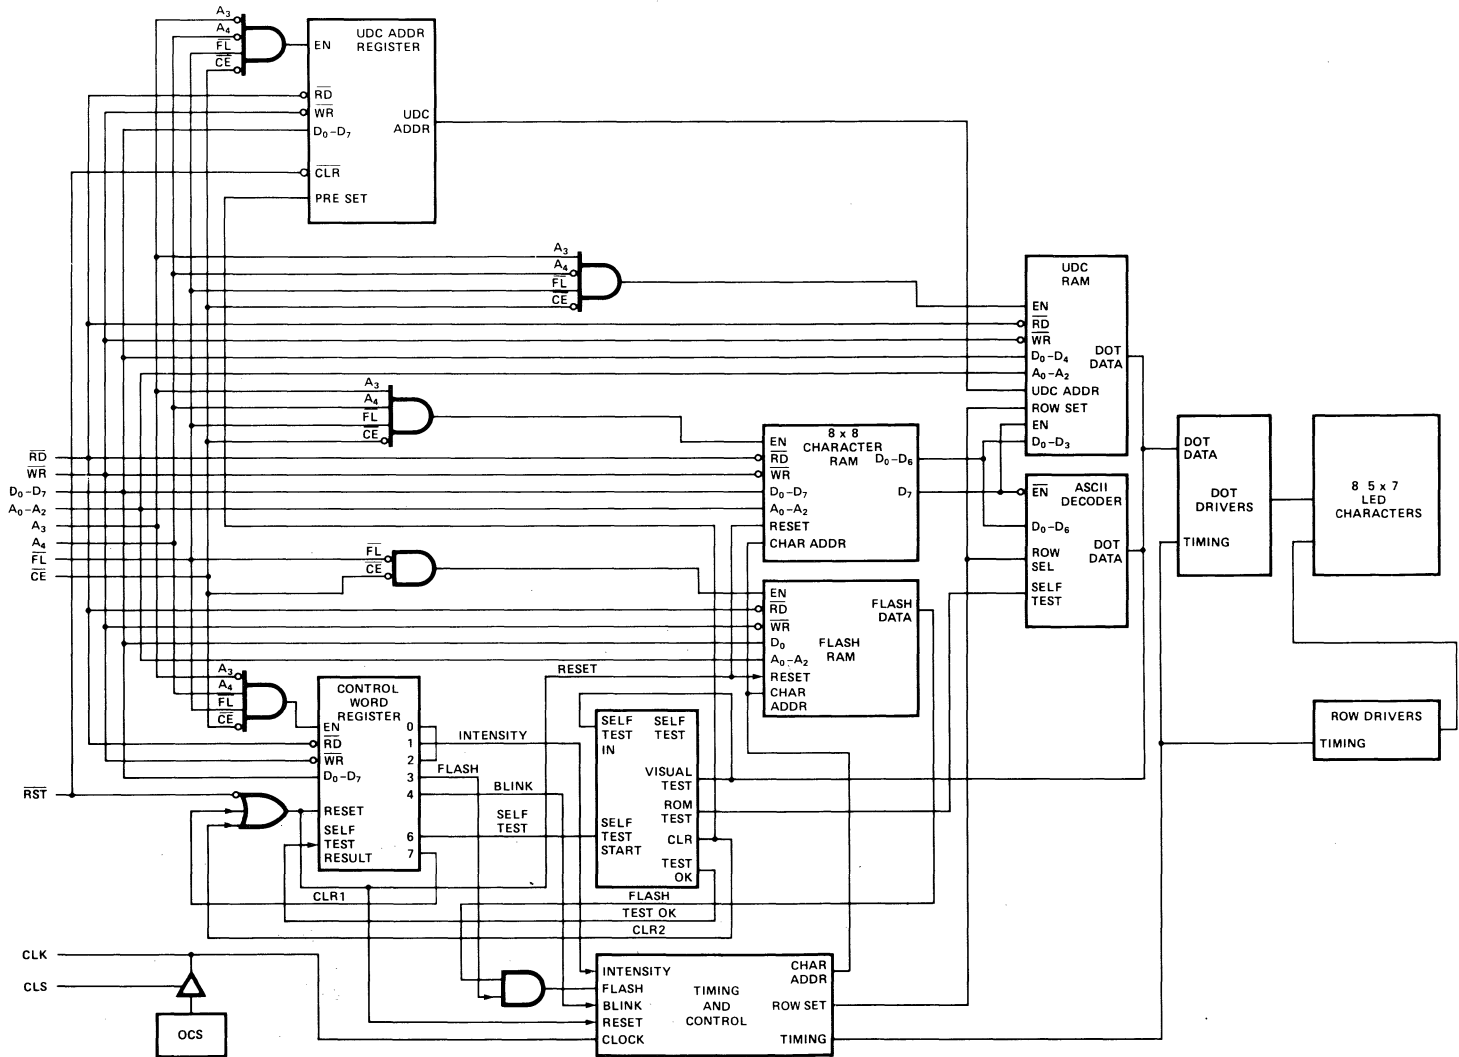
$A_3$
$A_4$
$\overline{FL}$
$\overline{CE}$
EN
UDC ADDR REGISTER
$\overline{RD}$
$\overline{WR}$
$D_0$–$D_7$
UDC ADDR
$\overline{CLR}$
PRE SET

$A_3$
$A_4$
$\overline{FL}$
$\overline{CE}$

UDC RAM
EN
$\overline{RD}$
$\overline{WR}$
$D_0$–$D_4$
$A_0$–$A_2$
UDC ADDR
ROW SET
EN
$D_0$–$D_3$
DOT DATA

$A_3$
$A_4$
FL
$\overline{CE}$

8 x 8 CHARACTER RAM
EN
$\overline{RD}$
$\overline{WR}$
$D_0$–$D_7$
$A_0$–$A_2$
RESET
CHAR ADDR
$D_0$–$D_6$
$D_7$

$\overline{EN}$
ASCII DECODER
$D_0$–$D_6$
ROW SEL
SELF TEST
DOT DATA

DOT DATA
DOT DRIVERS
TIMING

8 5 x 7 LED CHARACTERS

$\overline{RD}$
$\overline{WR}$
$D_0$–$D_7$
$A_0$–$A_2$
$A_3$
$A_4$
$\overline{FL}$
$\overline{CE}$

$\overline{FL}$
$\overline{CE}$

EN
$\overline{RD}$
$\overline{WR}$
$D_0$
$A_0$–$A_2$
RESET
CHAR ADDR
FLASH RAM
FLASH DATA

RESET

$A_3$
$A_4$
$\overline{FL}$
$\overline{CE}$

CONTROL WORD REGISTER
EN
$\overline{RD}$
$\overline{WR}$
$D_0$–$D_7$
RESET
SELF TEST RESULT
0
1
2
3
4
6
7

INTENSITY
FLASH
BLINK
SELF TEST

SELF TEST IN
SELF TEST
VISUAL TEST
ROM TEST
SELF TEST START
CLR
TEST OK

ROW DRIVERS
TIMING

$\overline{RST}$
CLR1
FLASH
TEST OK
CLR2

CLK
CLS
OCS

INTENSITY
FLASH
BLINK
RESET
CLOCK
TIMING AND CONTROL
CHAR ADDR
ROW SET
TIMING